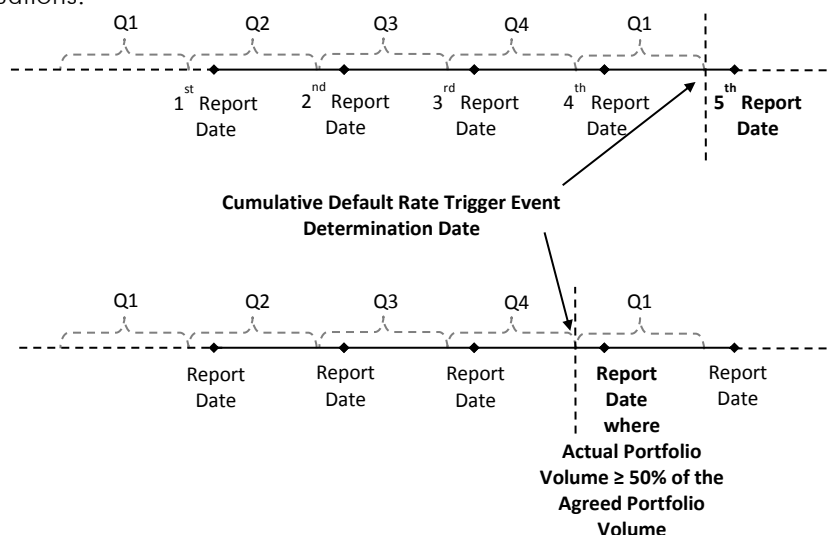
situations:

Q1 Q2 Q3 Q4 Q1

$1^{st}$ Report Date
$2^{nd}$ Report Date
$3^{rd}$ Report Date
$4^{th}$ Report Date
$5^{th}$ Report Date

Cumulative Default Rate Trigger Event Determination Date

Q1 Q2 Q3 Q4 Q1

Report Date
Report Date
Report Date
Report Date where Actual Portfolio Volume ≥ 50% of the Agreed Portfolio Volume
Report Date